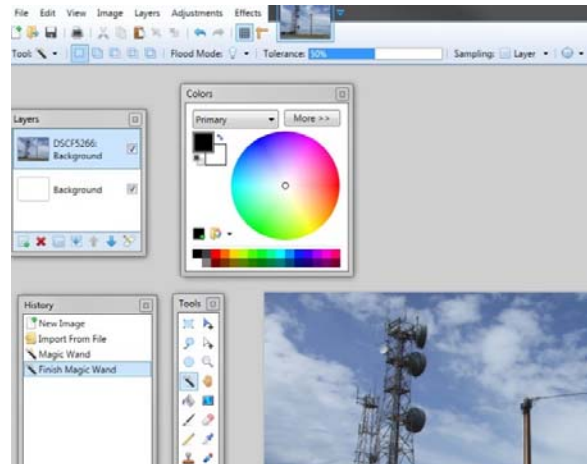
File Edit View Image Layers Adjustments Effects

Tool: Flood Mode: Tolerance: 50% Sampling: Layer

Layers

DSCF5266: Background

Background

Colors

Primary

More >>

History

New Image

Import From File

Magic Wand

Finish Magic Wand

Tools